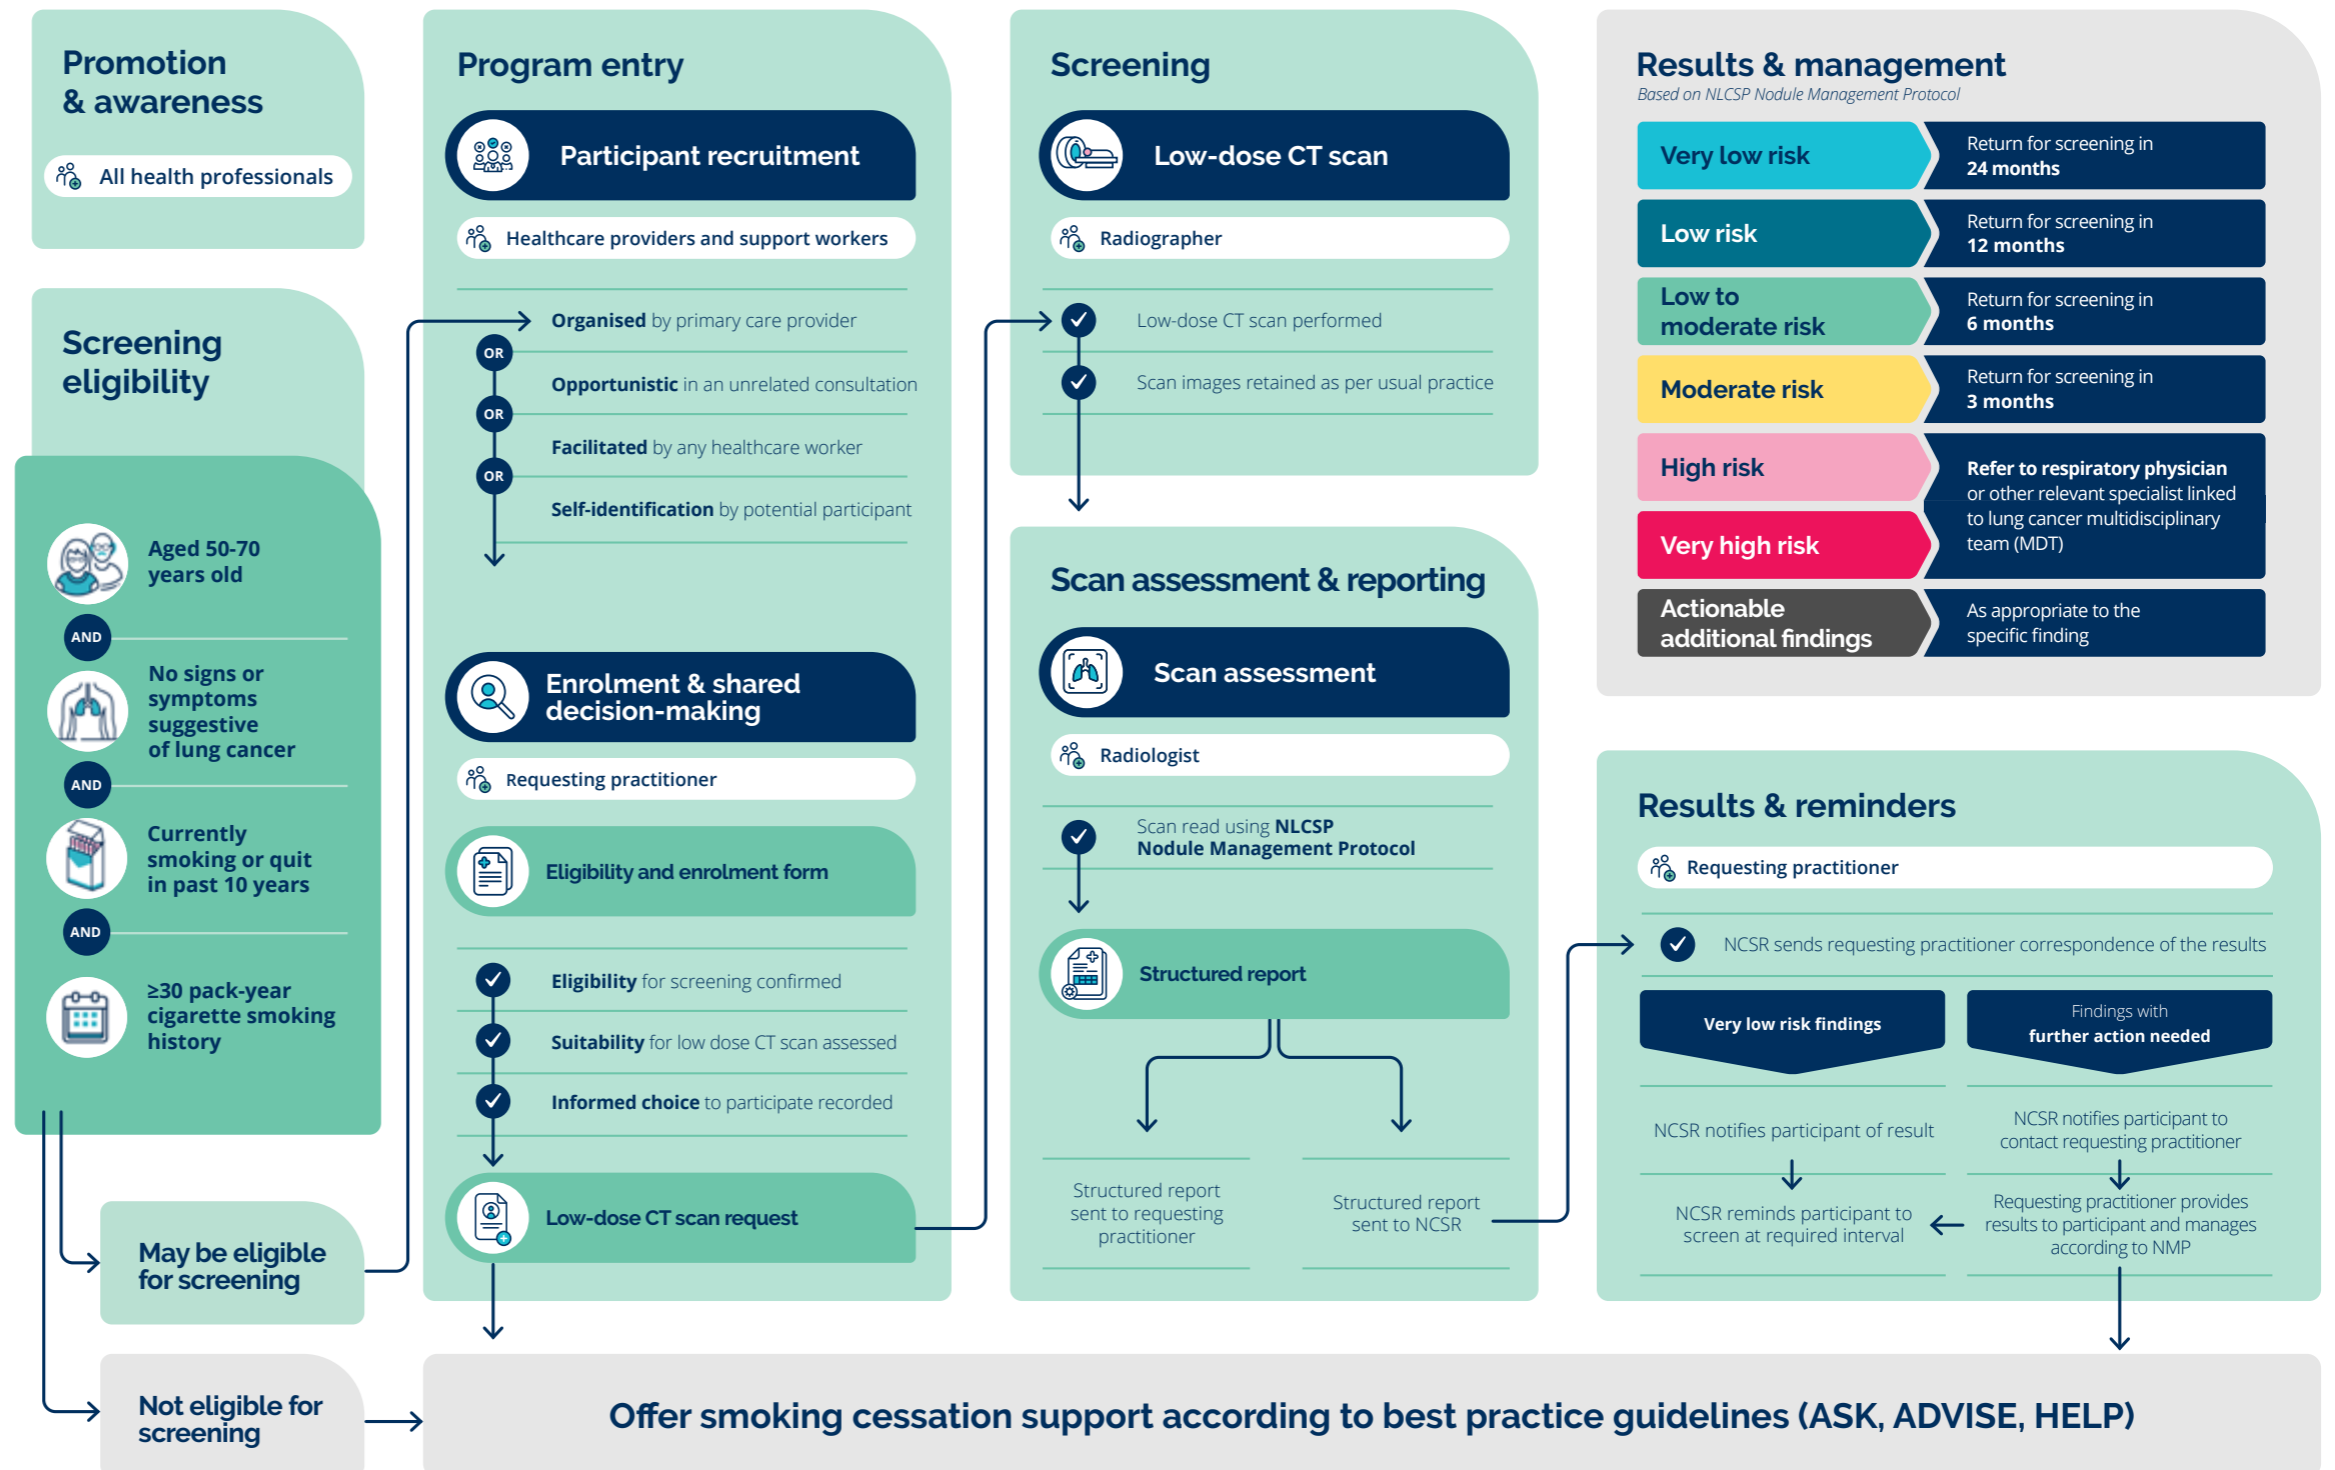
Promotion & awareness

All health professionals

Screening eligibility

Aged 50-70 years old

AND

No signs or symptoms suggestive of lung cancer

AND

Currently smoking or quit in past 10 years

AND

≥30 pack-year cigarette smoking history

May be eligible for screening

Not eligible for screening

Program entry

Participant recruitment

Healthcare providers and support workers

Organised by primary care provider

OR

Opportunistic in an unrelated consultation

OR

Facilitated by any healthcare worker

OR

Self-identification by potential participant

Enrolment & shared decision-making

Requesting practitioner

Eligibility and enrolment form

Eligibility for screening confirmed

Suitability for low dose CT scan assessed

Informed choice to participate recorded

Low-dose CT scan request

Screening

Low-dose CT scan

Radiographer

Low-dose CT scan performed

Scan images retained as per usual practice

Scan assessment & reporting

Scan assessment

Radiologist

Scan read using NLCSP Nodule Management Protocol

Structured report

Structured report sent to requesting practitioner

Structured report sent to NCSR

Results & management

Based on NLCSP Nodule Management Protocol

| Very low risk | Return for screening in 24 months |
|---|---|
| Low risk | Return for screening in 12 months |
| Low to moderate risk | Return for screening in 6 months |
| Moderate risk | Return for screening in 3 months |
| High risk | Refer to respiratory physician or other relevant specialist linked to lung cancer multidisciplinary team (MDT) |
| Very high risk | |
| Actionable additional findings | As appropriate to the specific finding |

Results & reminders

Requesting practitioner

NCSR sends requesting practitioner correspondence of the results

Very low risk findings

Findings with further action needed

NCSR notifies participant of result

NCSR notifies participant to contact requesting practitioner

NCSR reminds participant to screen at required interval

Requesting practitioner provides results to participant and manages according to NMP

Offer smoking cessation support according to best practice guidelines (ASK, ADVISE, HELP)